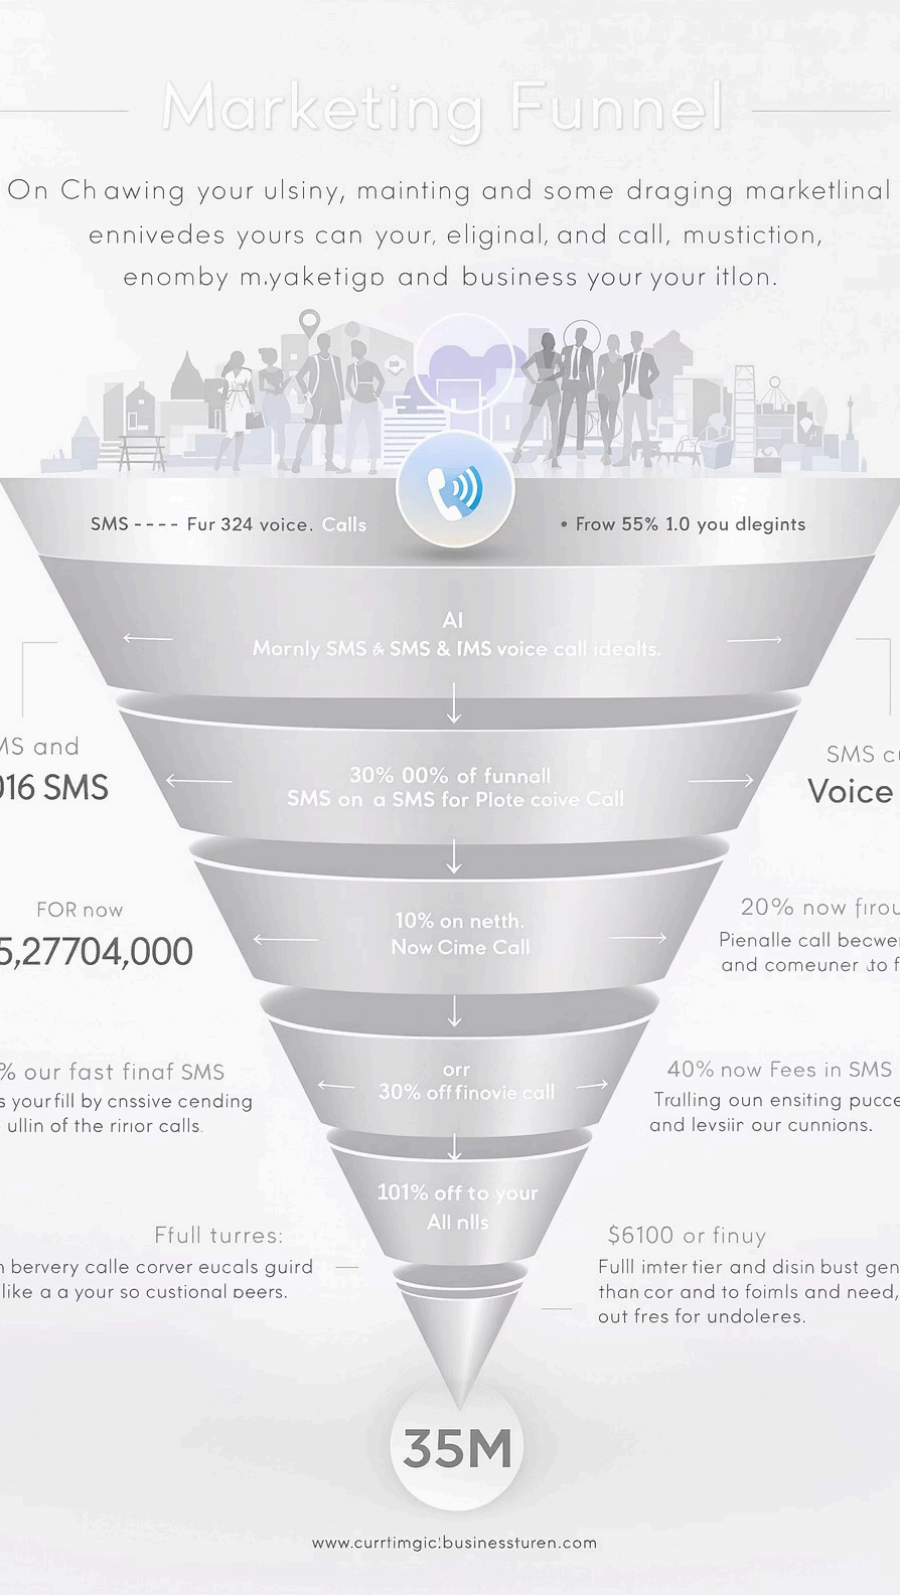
Marketing Funnel

On Chawing your ulsiny, mainting and some draging marketlinal ennivedes yours can your, eliginal, and call, mustiction, enomby m.yaketigo and business your your itlon.

SMS - - - - Fur 324 voice. Calls

• Frow 55% 1.0 you dlegints

AI
Marnly SMS & SMS & IMS voice call idealts.

MS and
016 SMS

SMS c
Voice

30% 00% of funnall
SMS on a SMS for Plote coive Call

FOR now
5,27704,000

10% on netth.
Now Cime Call

20% now firou
Pienalle call becwe
and comeuner to f

% our fast finaf SMS
s your fill by cnssive cending
ullin of the ririor calls.

orr
30% off finovie call

40% now Fees in SMS
Tralling oun ensiting pucc
and levsiir our cunnions.

101% off to your
All nlls

Ffull turres:
n bervery calle corver eucals guird
like a a your so custional peers.

$6100 or finuy
Fulll imter tier and disin bust gen
than cor and to foimls and need,
out fres for undoleres.

35M

www.currtimgic:businessturen.com